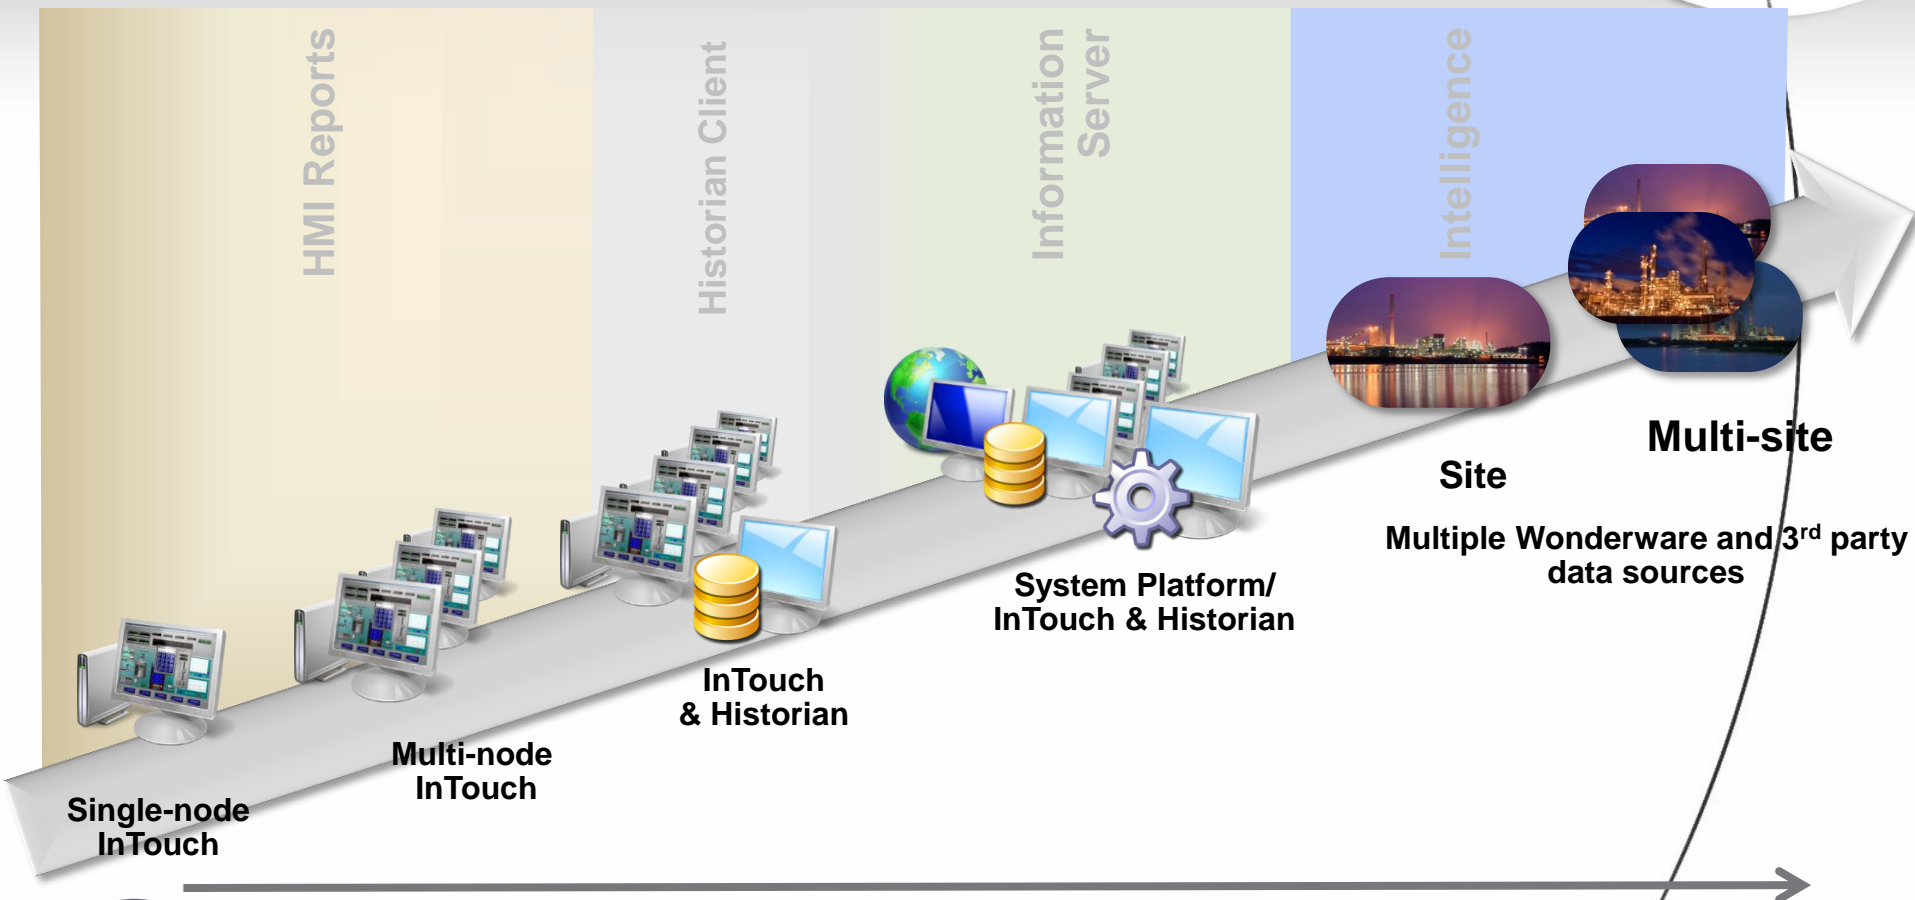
HMI Reports

Historian Client

Information Server

Intelligence

Single-node InTouch

Multi-node InTouch

InTouch & Historian

System Platform/ InTouch & Historian

Site

Multi-site

Multiple Wonderware and 3$^{rd}$ party data sources